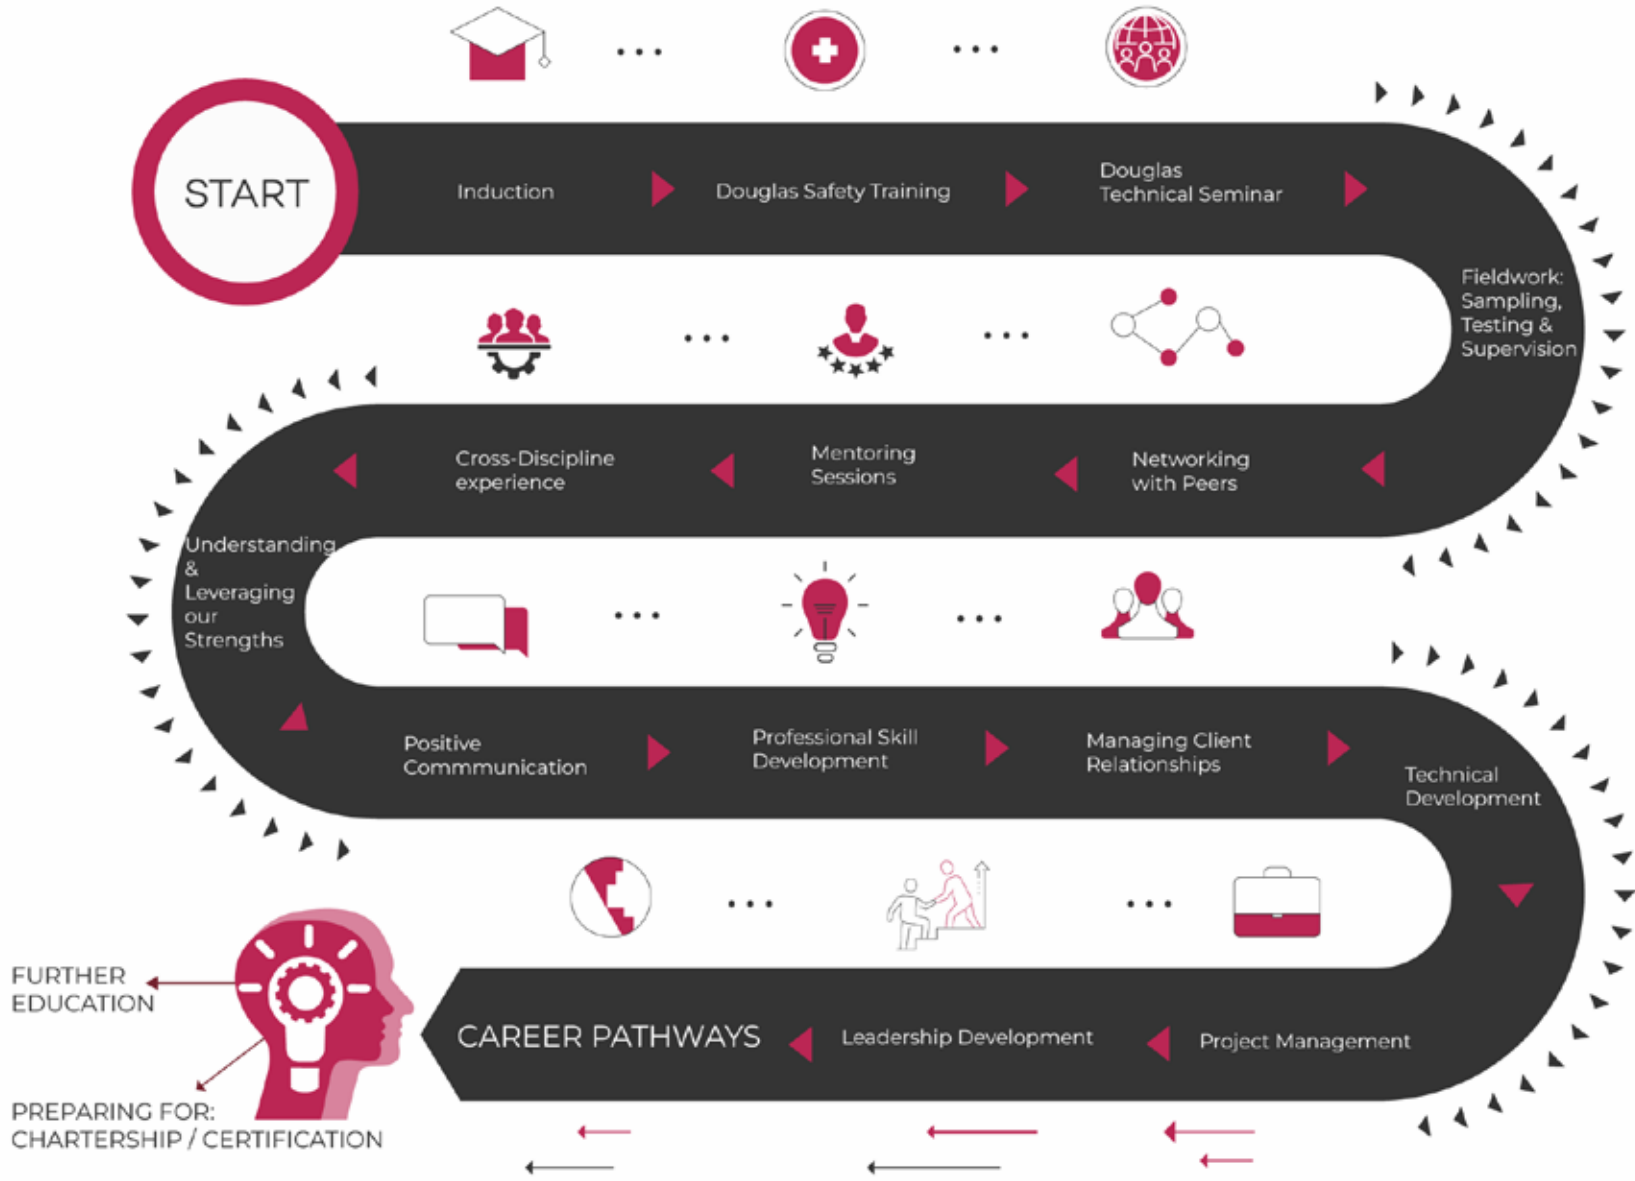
START

Induction

Douglas Safety Training

Douglas Technical Seminar

Fieldwork: Sampling, Testing & Supervision

Networking with Peers

Mentoring Sessions

Cross-Discipline experience

Understanding & Leveraging our Strengths

Positive Commmunication

Professional Skill Development

Managing Client Relationships

Technical Development

Project Management

Leadership Development

CAREER PATHWAYS

FURTHER EDUCATION

PREPARING FOR: CHARTERSHIP / CERTIFICATION